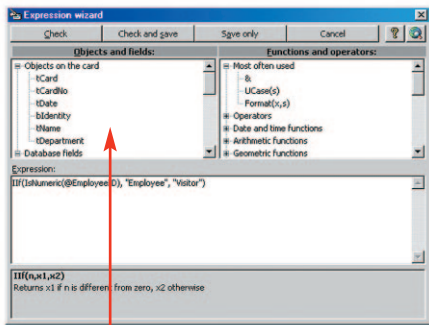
Expression wizard

Check | Check and save | Save only | Cancel

Objects and fields:
Objects on the card
tCard
tCardNo
tDate
bIdentity
tName
tDepartment
Database fields

Functions and operators:
Most often used
&
UCase(s)
Format(x,s)
Operators
Date and time functions
Arithmetic functions
Geometric functions

Expression:
IIf(IsNumeric(@EmployeeID), "Employee", "Visitor")

IIf(n,x1,x2)
Returns x1 if n is different from zero, x2 otherwise